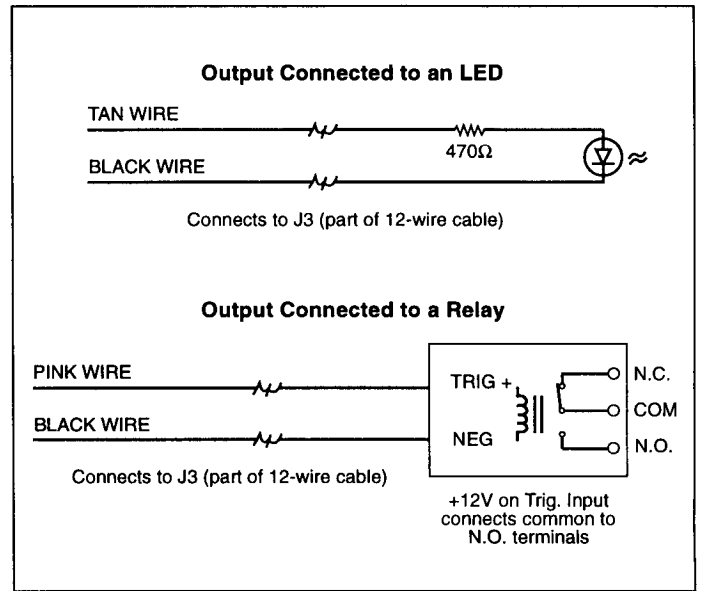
**Output Connected to an LED**

TAN WIRE

$470\Omega$

BLACK WIRE

Connects to J3 (part of 12-wire cable)

**Output Connected to a Relay**

PINK WIRE

BLACK WIRE

Connects to J3 (part of 12-wire cable)

TRIG +

NEG

N.C.

COM

N.O.

+12V on Trig. Input connects common to N.O. terminals